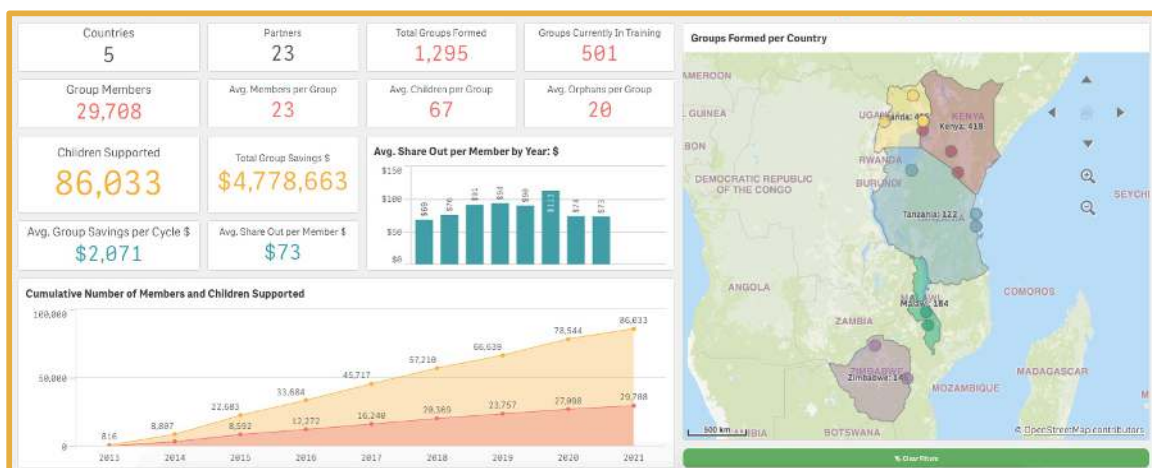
Countries
5

Partners
23

Total Groups Formed
1,295

Groups Currently In Training
501

Group Members
29,708

Avg. Members per Group
23

Avg. Children per Group
67

Avg. Orphans per Group
20

Children Supported
86,033

Total Group Savings $
$4,778,663

Avg. Group Savings per Cycle $
$2,071

Avg. Share Out per Member $
$73

Avg. Share Out per Member by Year: $

$150
$100
$50
$0

$69 $76 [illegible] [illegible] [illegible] $113 $74 $73

Cumulative Number of Members and Children Supported

100,000
50,000
0

816 8,887 22,683 33,684 45,717 57,218 66,639 78,544 86,033
8,592 12,272 16,240 20,560 23,757 27,998 29,708

2013 2014 2015 2016 2017 2018 2019 2020 2021

Groups Formed per Country

AMEROON
GUINEA
BON
DEMOCRATIC REPUBLIC OF THE CONGO
UGANDA
Uganda: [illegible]
KENYA
Kenya: 418
RWANDA
BURUNDI
Tanzania: 122
ANGOLA
ZAMBIA
Malawi: 184
COMOROS
ZIMBABWE
Zimbabwe: 14
MOZAMBIQUE
MADAGASCAR
BOTSWANA
SEYCH
500 km
© OpenStreetMap contributors

Clear filters